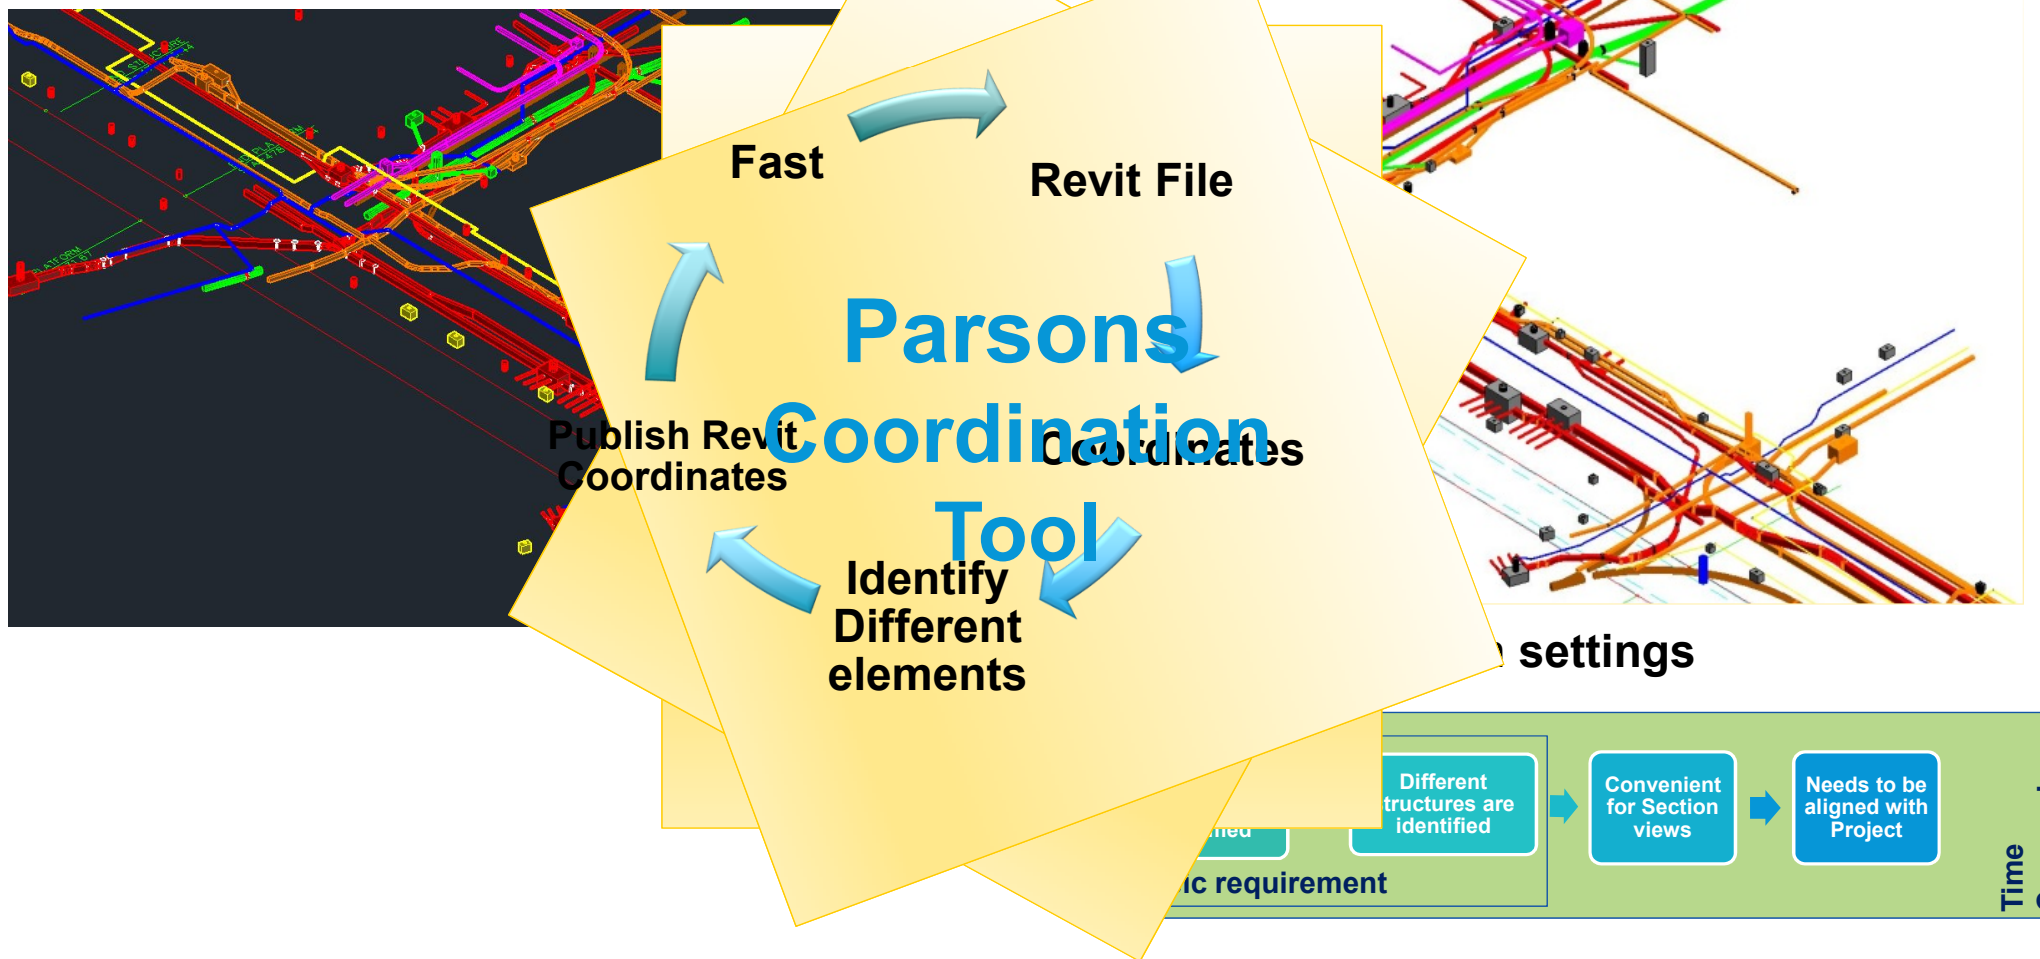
Fast

Revit File

Parsons Coordination Tool

Publish Revit Coordinates

Coordinates

Identify Different elements

settings

ned

Different tructures are identified

Convenient for Section views

Needs to be aligned with Project

ic requirement

Time